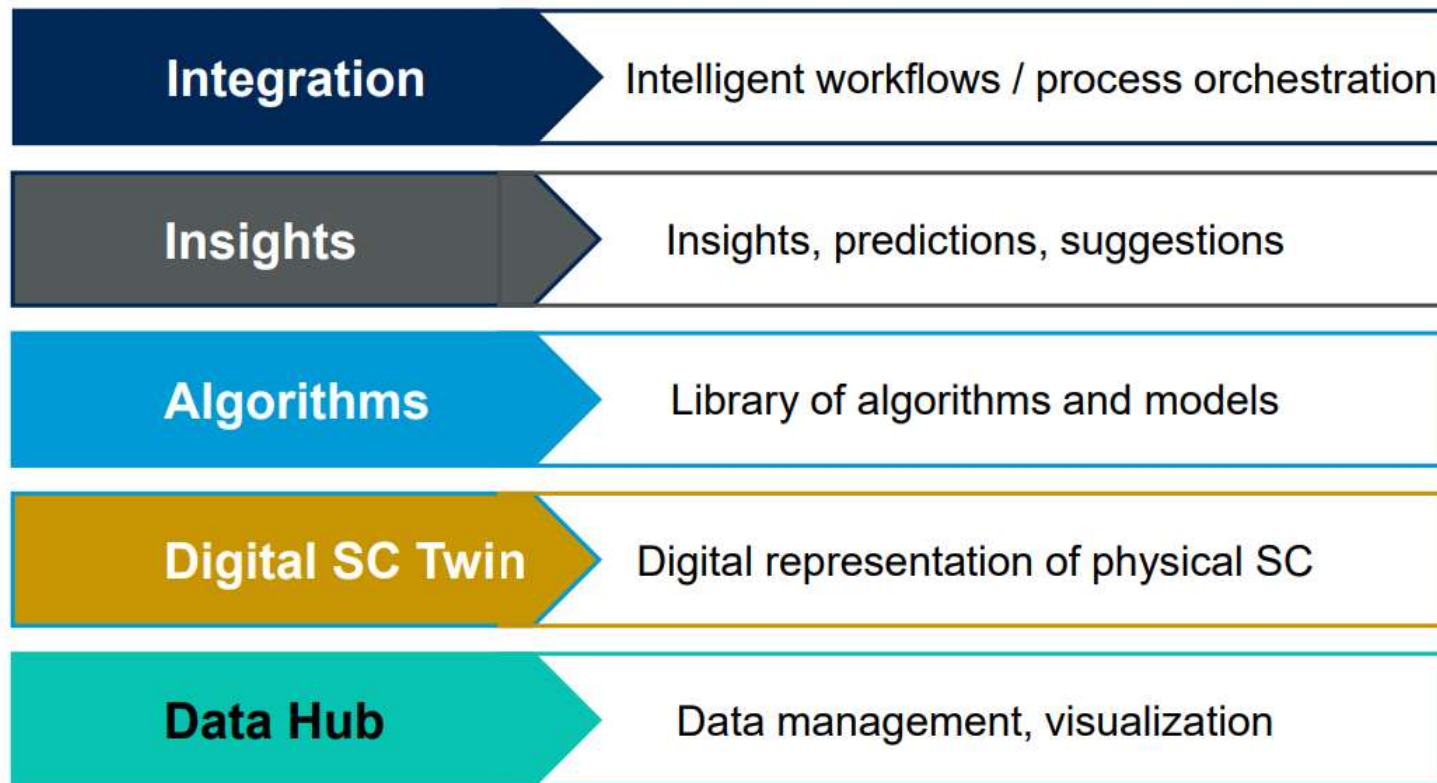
Integration
Intelligent workflows / process orchestration

Insights
Insights, predictions, suggestions

Algorithms
Library of algorithms and models

Digital SC Twin
Digital representation of physical SC

Data Hub
Data management, visualization